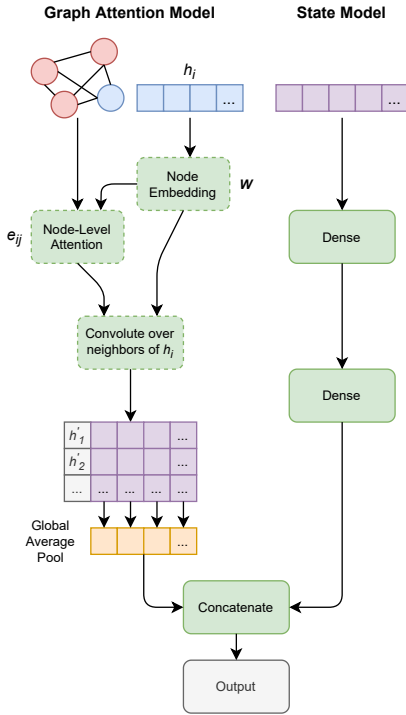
Graph Attention Model

State Model

$h_i$

...

...

Node Embedding

$w$

$e_{ij}$

Node-Level Attention

Dense

Convolute over neighbors of $h_i$

Dense

| $h'_1$ | | | | ... |
|---|---|---|---|---|
| $h'_2$ | | | | ... |
| ... | ... | ... | ... | ... |

Global Average Pool

...

Concatenate

Output